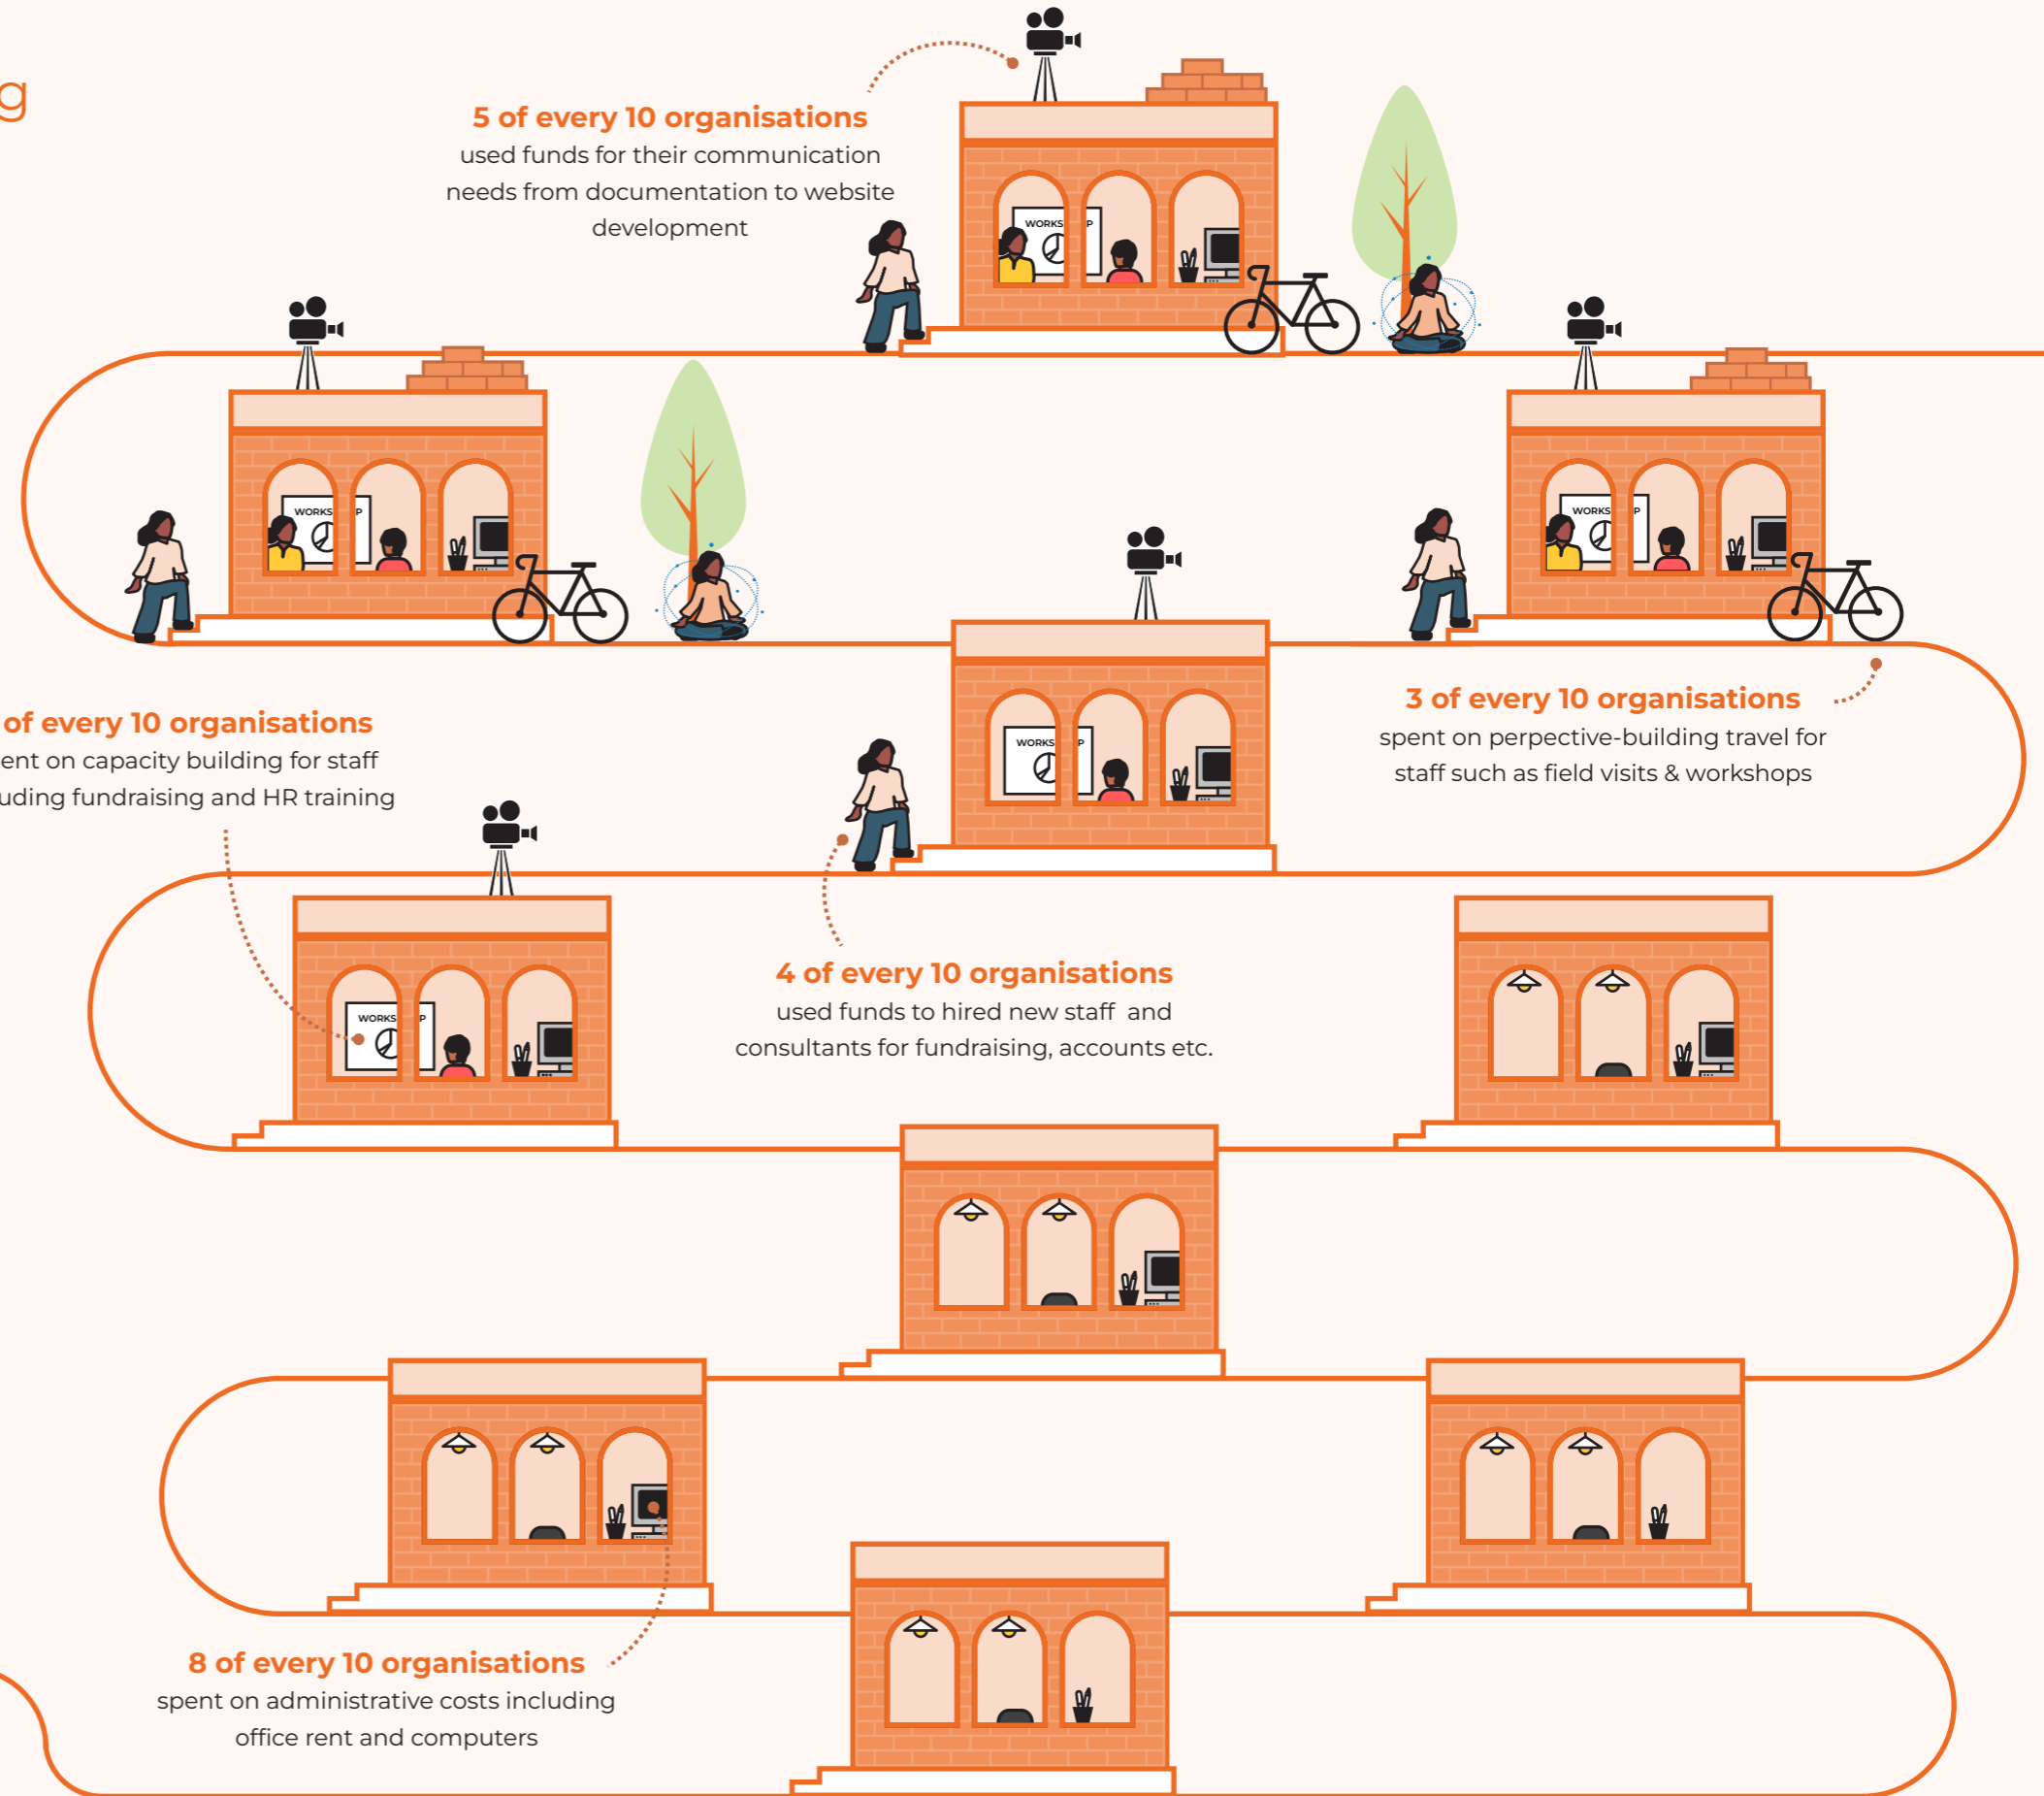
g

5 of every 10 organisations
used funds for their communication needs from documentation to website development

WORKS P

WORKS P

WORKS P

3 of every 10 organisations
spent on perpective-building travel for staff such as field visits & workshops

of every 10 organisations
ent on capacity building for staff uding fundraising and HR training

WORKS P

WORKS P

4 of every 10 organisations
used funds to hired new staff and consultants for fundraising, accounts etc.

8 of every 10 organisations
spent on administrative costs including office rent and computers